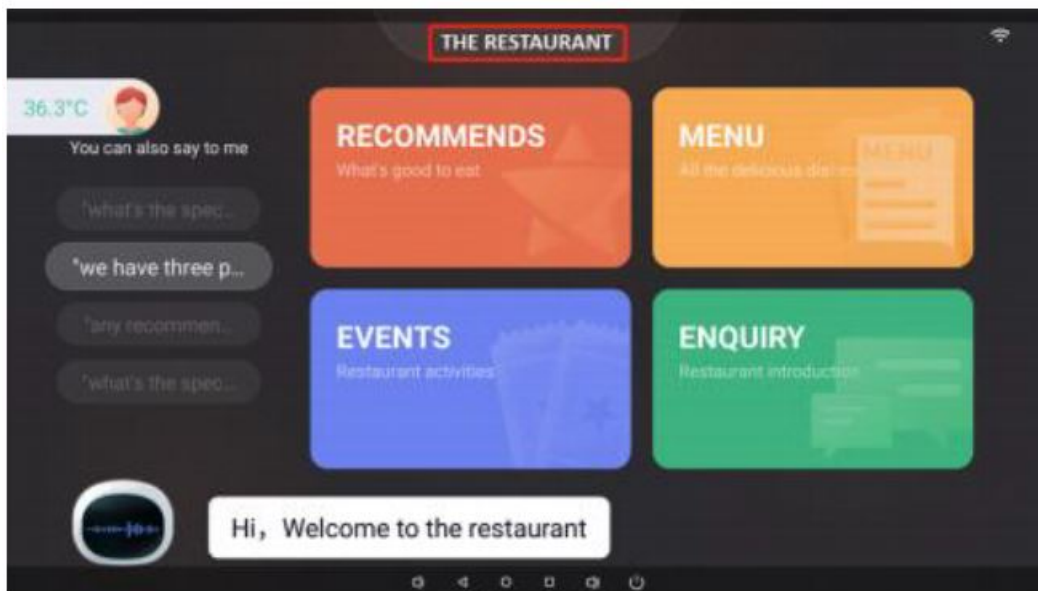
THE RESTAURANT

36.3°C

You can also say to me

"what's the spec...

"we have three p...

"any recommen...

"what's the spec...

RECOMMENDS
What's good to eat

MENU
All the delicious di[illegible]

EVENTS
Restaurant activities

ENQUIRY
Restaurant introduction

Hi，Welcome to the restaurant